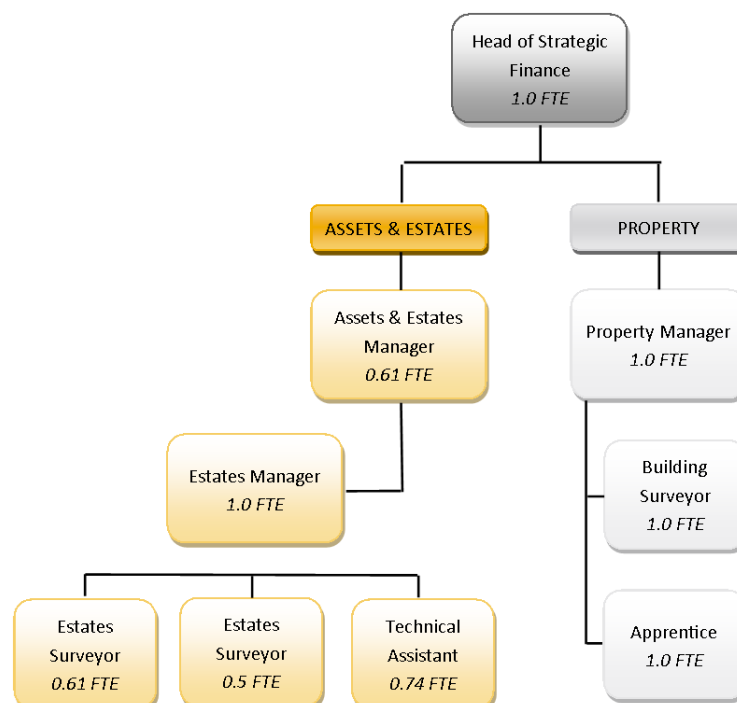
Head of Strategic Finance
1.0 FTE

ASSETS & ESTATES

PROPERTY

Assets & Estates Manager
0.61 FTE

Property Manager
1.0 FTE

Estates Manager
1.0 FTE

Building Surveyor
1.0 FTE

Estates Surveyor
0.61 FTE

Estates Surveyor
0.5 FTE

Technical Assistant
0.74 FTE

Apprentice
1.0 FTE